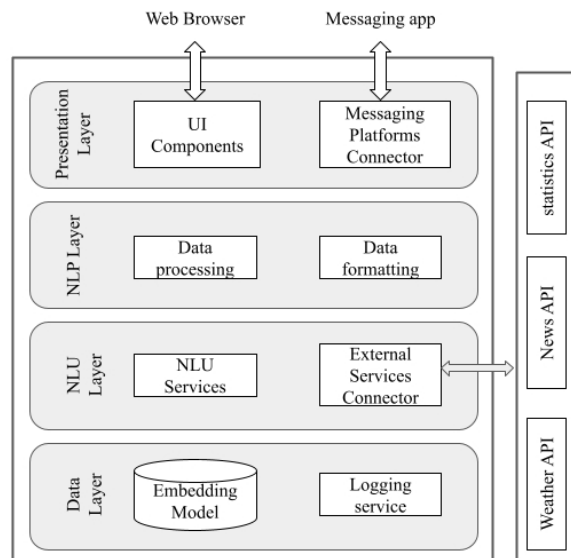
Web Browser

Messaging app

Presentation Layer

UI Components

Messaging Platforms Connector

NLP Layer

Data processing

Data formatting

NLU Layer

NLU Services

External Services Connector

Data Layer

Embedding Model

Logging service

statistics API

News API

Weather API